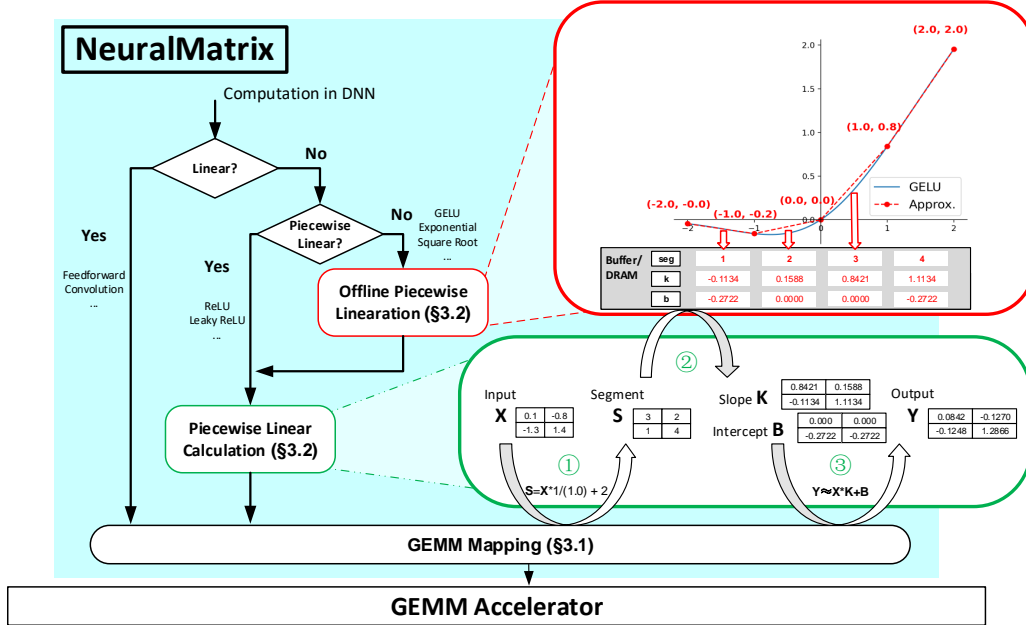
NeuralMatrix

Computation in DNN

Linear?

No

Yes

Feedforward
Convolution
...

Piecewise Linear?

No

GELU
Exponential
Square Root
...

Yes

ReLU
Leaky ReLU
...

Offline Piecewise Linearation (§3.2)

Piecewise Linear Calculation (§3.2)

2.0
1.5
1.0
0.5
0.0
-2
-1
0
1
2

(2.0, 2.0)
(1.0, 0.8)
(-2.0, -0.0)
(-1.0, -0.2)
(0.0, 0.0)

GELU
Approx.

Buffer/DRAM

| seg | 1 | 2 | 3 | 4 |
|---|---|---|---|---|
| k | -0.1134 | 0.1588 | 0.8421 | 1.1134 |
| b | -0.2722 | 0.0000 | 0.0000 | -0.2722 |

②

Input
X

| 0.1 | -0.8 |
|---|---|
| -1.3 | 1.4 |

Segment
S

| 3 | 2 |
|---|---|
| 1 | 4 |

Slope K

| 0.8421 | 0.1588 |
|---|---|
| -0.1134 | 1.1134 |

Intercept B

| 0.000 | 0.000 |
|---|---|
| -0.2722 | -0.2722 |

Output
Y

| 0.0842 | -0.1270 |
|---|---|
| -0.1248 | 1.2866 |

①
S=X*1/(1.0) + 2

③
Y≈X*K+B

GEMM Mapping (§3.1)

GEMM Accelerator